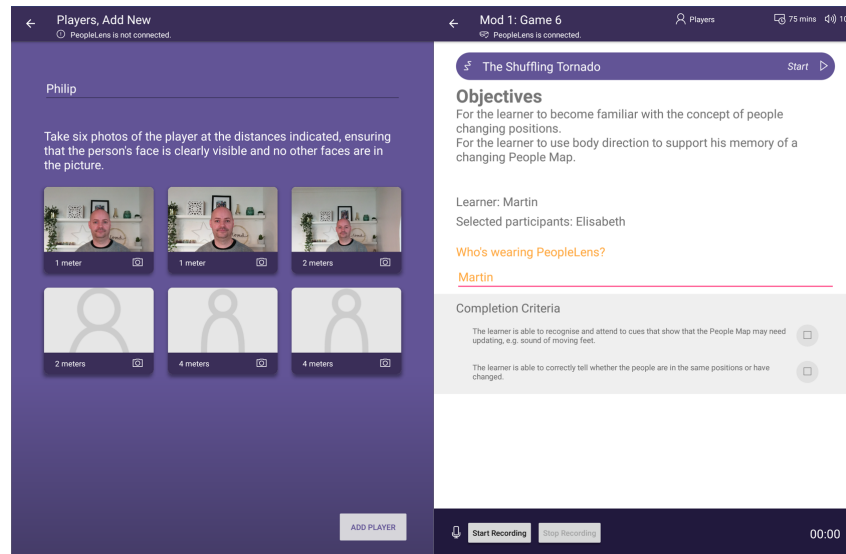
Players, Add New
PeopleLens is not connected.

Philip

Take six photos of the player at the distances indicated, ensuring that the person's face is clearly visible and no other faces are in the picture.

1 meter
1 meter
2 meters
2 meters
4 meters
4 meters

ADD PLAYER

Mod 1: Game 6
PeopleLens is connected.
Players
75 mins
10

The Shuffling Tornado
Start

Objectives
For the learner to become familiar with the concept of people changing positions.
For the learner to use body direction to support his memory of a changing People Map.

Learner: Martin
Selected participants: Elisabeth

Who's wearing PeopleLens?
Martin

Completion Criteria
The learner is able to recognise and attend to cues that show that the People Map may need updating, e.g. sound of moving feet.
The learner is able to correctly tell whether the people are in the same positions or have changed.

Start Recording
Stop Recording
00:00